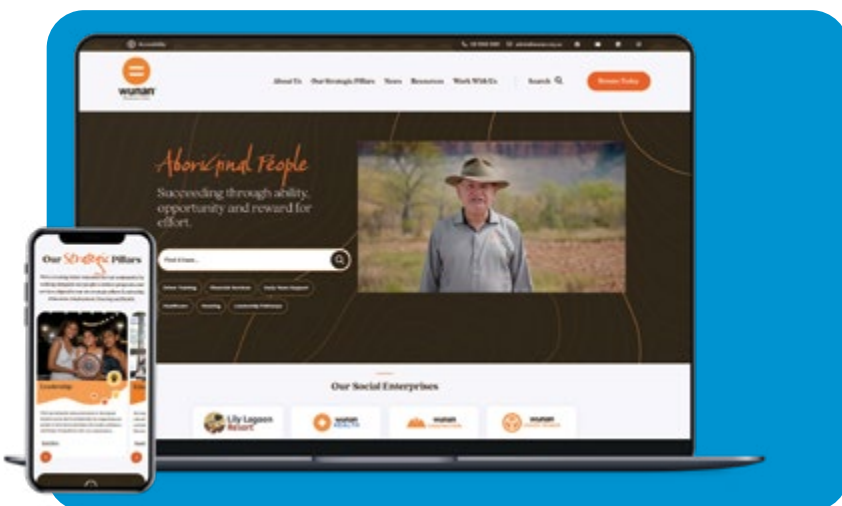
Accessibility

wunan

About Us Our Strategic Pillars News Resources Work With Us Search

Donate Today

Aboriginal People

Succeeding through ability, opportunity and reward for effort.

Find it here...

Our Social Enterprises

Lily Lagoon Resort

wunan

wunan

wunan

Our Strategic Pillars

Leadership